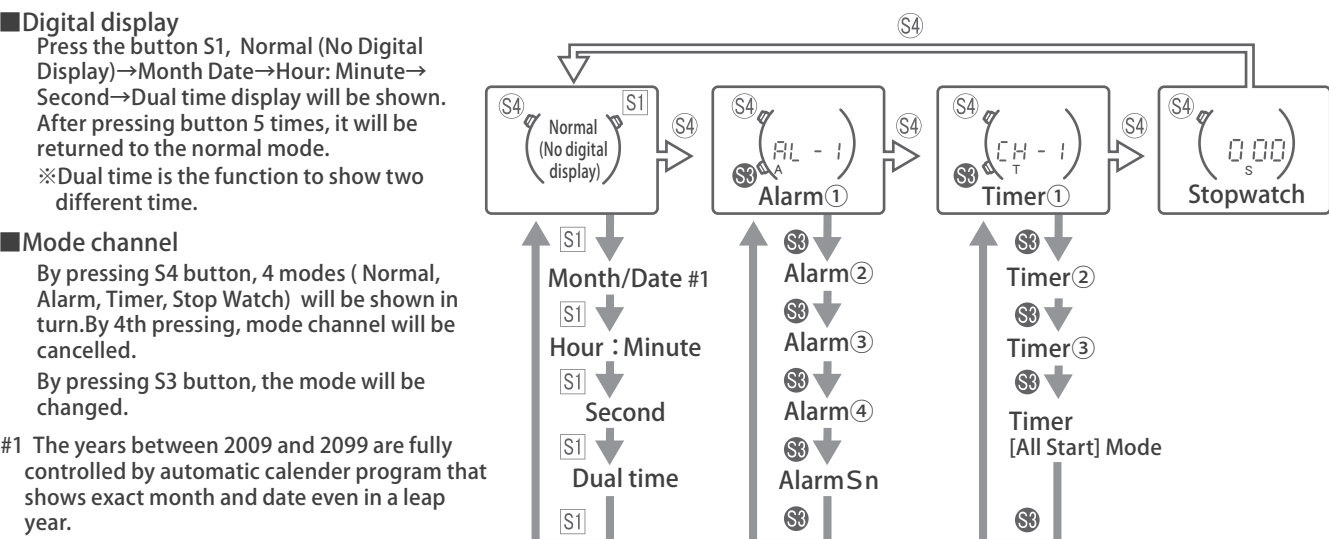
■Digital display
Press the button S1, Normal (No Digital Display)→Month Date→Hour: Minute→Second→Dual time display will be shown. After pressing button 5 times, it will be returned to the normal mode.
※Dual time is the function to show two different time.

■Mode channel
By pressing S4 button, 4 modes ( Normal, Alarm, Timer, Stop Watch) will be shown in turn.By 4th pressing, mode channel will be cancelled.
By pressing S3 button, the mode will be changed.

#1 The years between 2009 and 2099 are fully controlled by automatic calender program that shows exact month and date even in a leap year.

S4

S4 S1 Normal (No digital display) S4

S4 AL - 1 A S3 Alarm① S4

S4 CH - 1 T S3 Timer① S4

S4 0 00 S Stopwatch

S1 Month/Date #1
S1 Hour：Minute
S1 Second
S1 Dual time
S1

S3 Alarm②
S3 Alarm③
S3 Alarm④
S3 Alarm Sn
S3

S3 Timer②
S3 Timer③
S3 Timer [All Start] Mode
S3